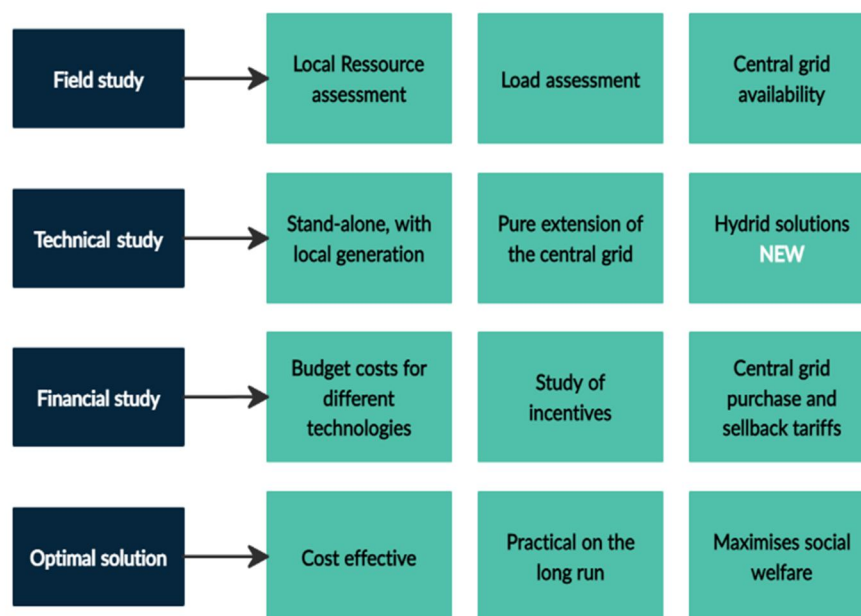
Field study

Local Ressource assessment

Load assessment

Central grid availability

Technical study

Stand-alone, with local generation

Pure extension of the central grid

Hydrid solutions NEW

Financial study

Budget costs for different technologies

Study of incentives

Central grid purchase and sellback tariffs

Optimal solution

Cost effective

Practical on the long run

Maximises social welfare